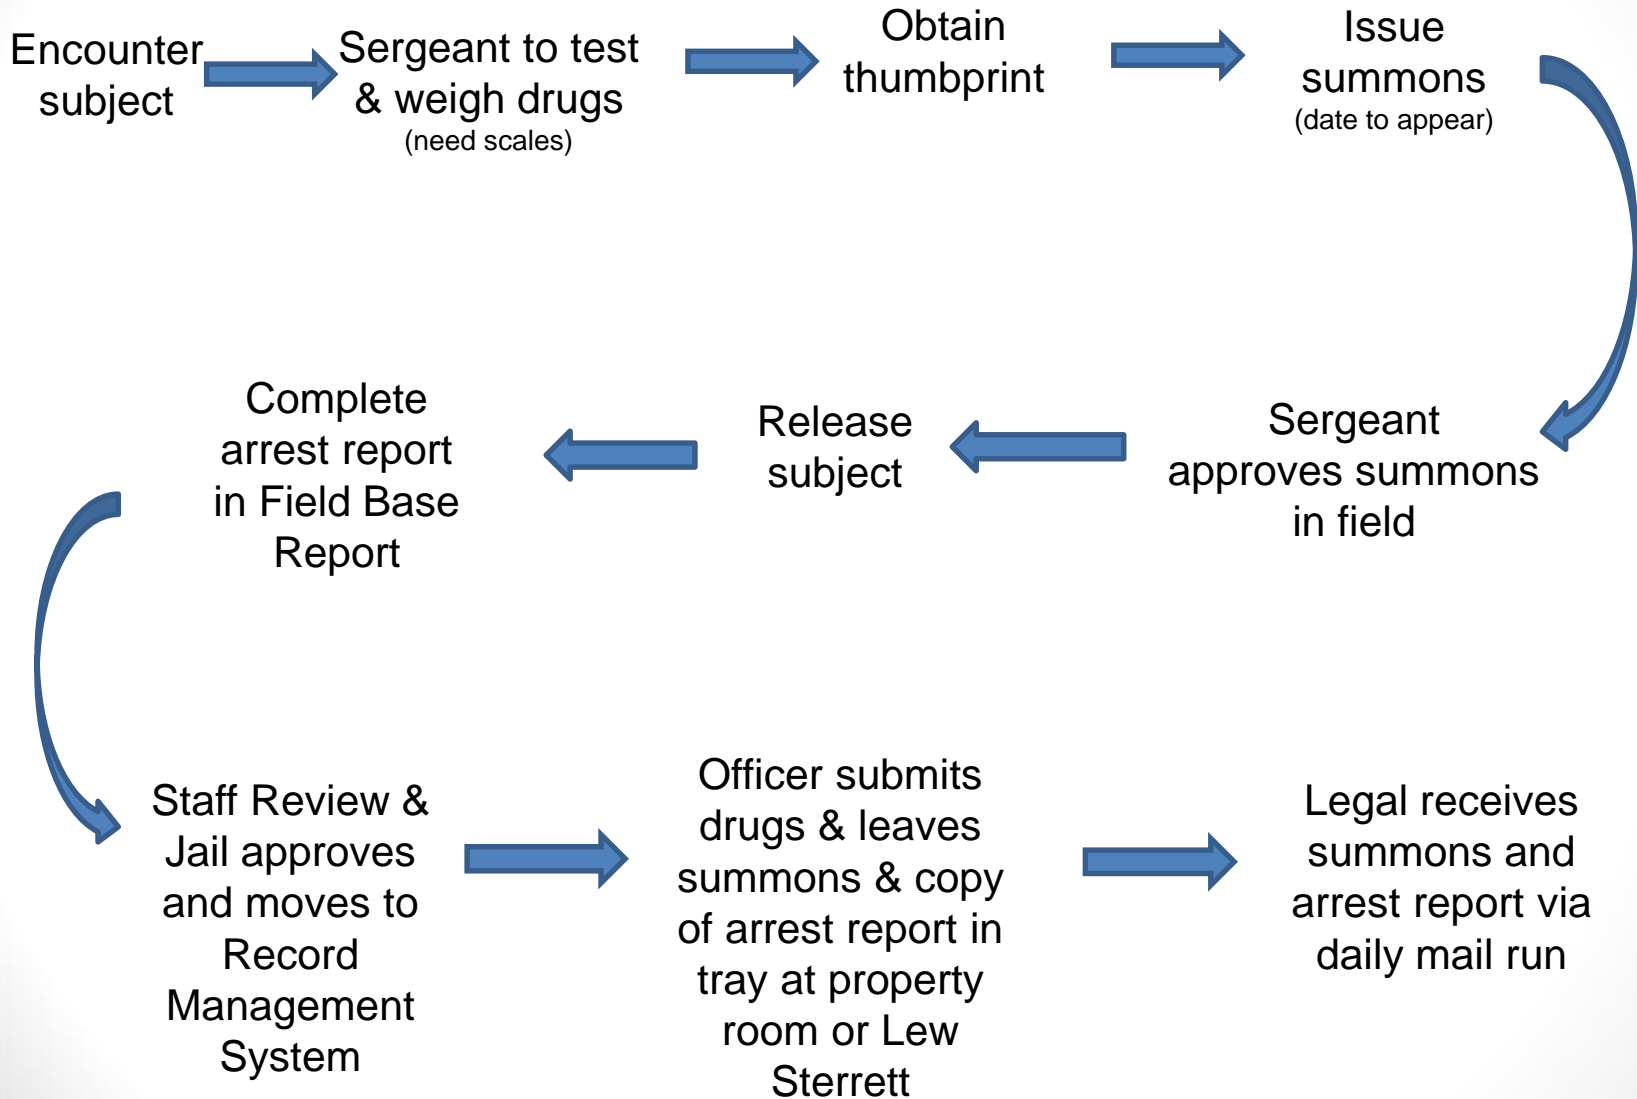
Encounter subject

Sergeant to test & weigh drugs
(need scales)

Obtain thumbprint

Issue summons
(date to appear)

Sergeant approves summons in field

Release subject

Complete arrest report in Field Base Report

Staff Review & Jail approves and moves to Record Management System

Officer submits drugs & leaves summons & copy of arrest report in tray at property room or Lew Sterrett

Legal receives summons and arrest report via daily mail run